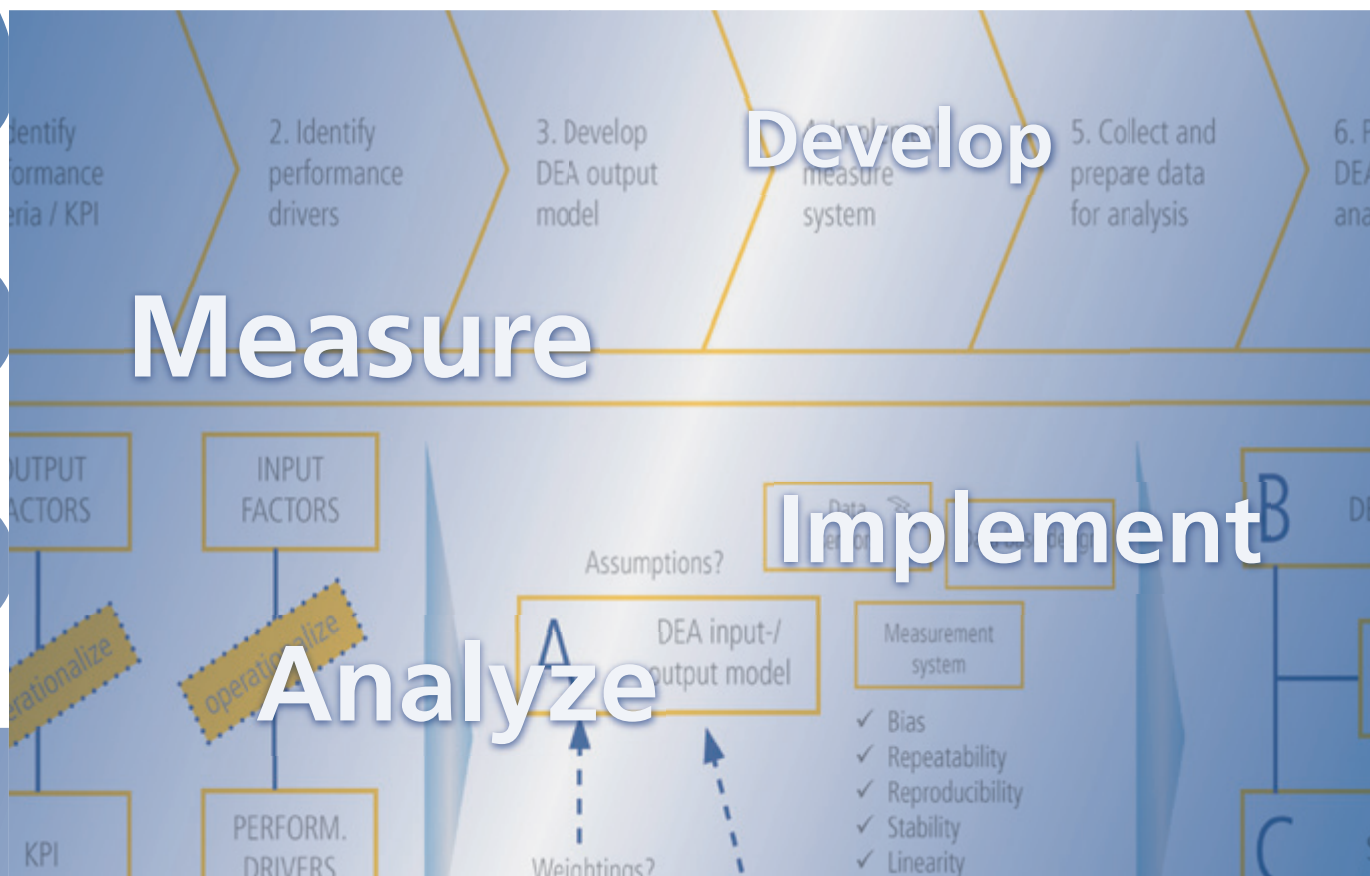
dentify formance eria / KPI

2. Identify performance drivers

3. Develop DEA output model

Develop

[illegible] measure system

5. Collect and prepare data for analysis

6. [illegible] DE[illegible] ana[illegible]

Measure

OUTPUT FACTORS

INPUT FACTORS

operationalize

operationalize

KPI

PERFORM. DRIVERS

Assumptions?

A

DEA input-/ output model

Analyze

Weightings?

Data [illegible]

Implement

Measurement system

✓ Bias
✓ Repeatability
✓ Reproducibility
✓ Stability
✓ Linearity

B

C